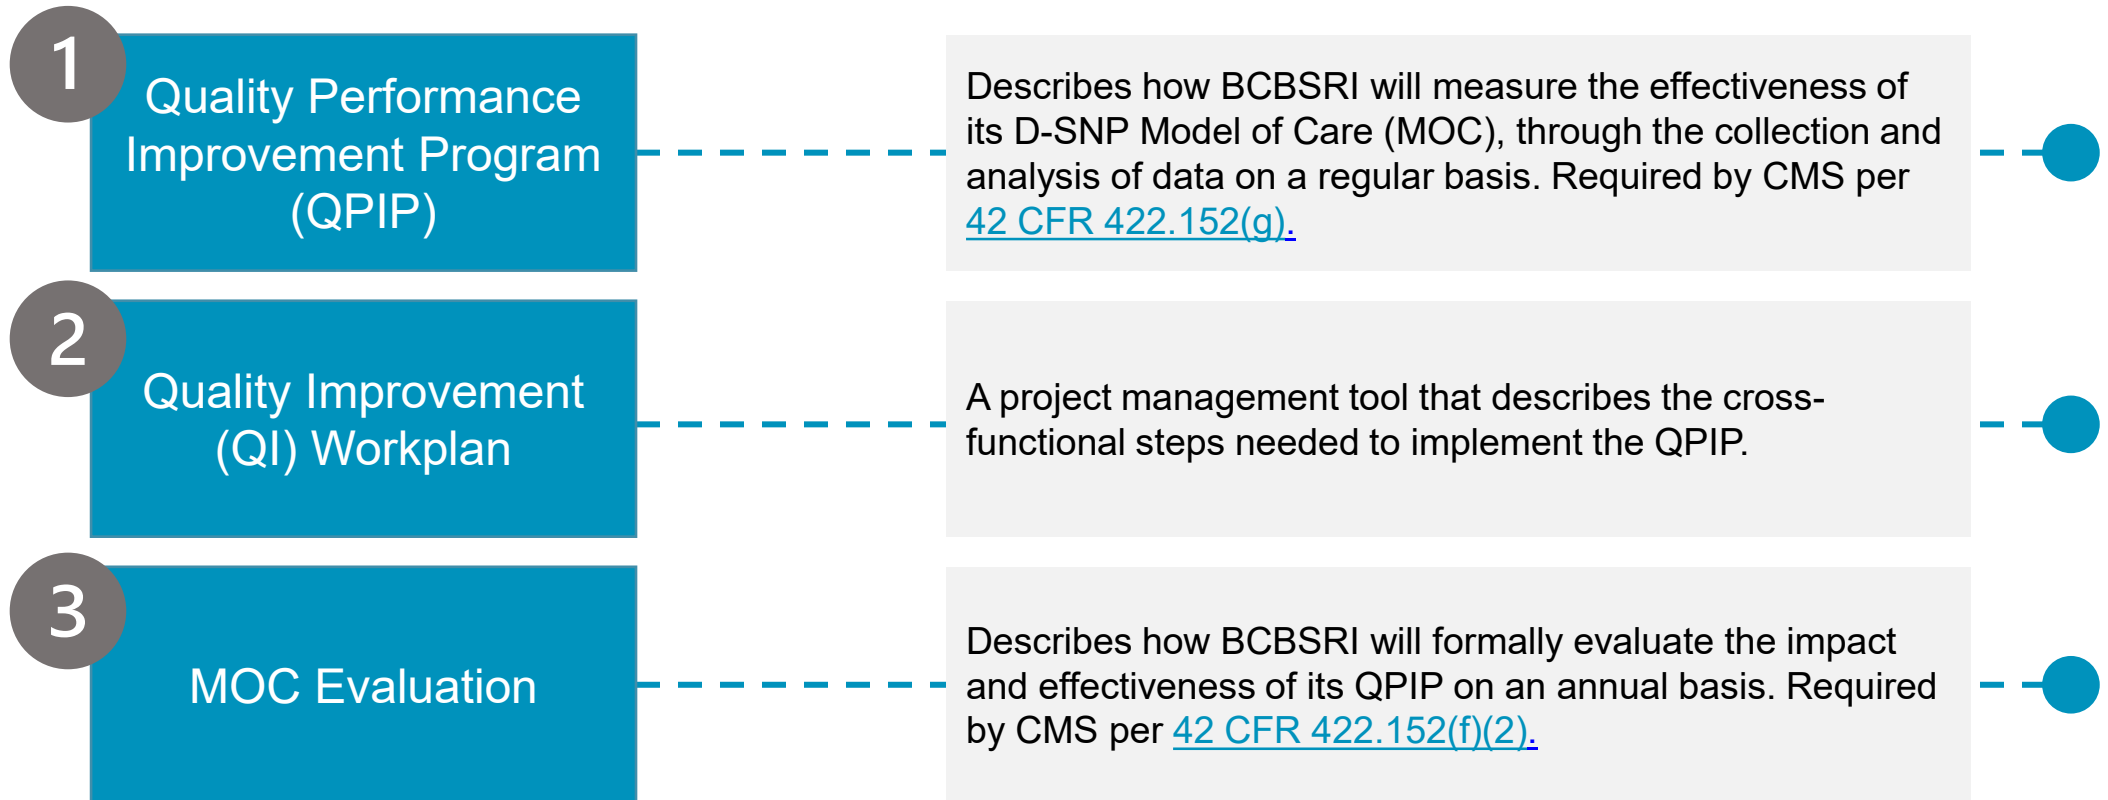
1

Quality Performance Improvement Program (QPIP)

Describes how BCBSRI will measure the effectiveness of its D-SNP Model of Care (MOC), through the collection and analysis of data on a regular basis. Required by CMS per 42 CFR 422.152(g).

2

Quality Improvement (QI) Workplan

A project management tool that describes the cross-functional steps needed to implement the QPIP.

3

MOC Evaluation

Describes how BCBSRI will formally evaluate the impact and effectiveness of its QPIP on an annual basis. Required by CMS per 42 CFR 422.152(f)(2).